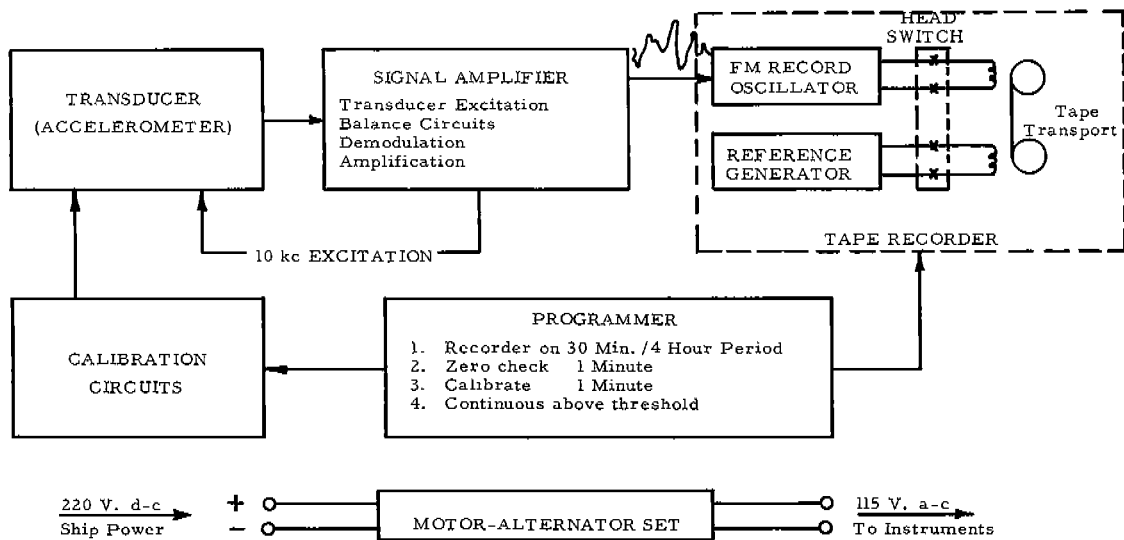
TRANSDUCER (ACCELEROMETER)

SIGNAL AMPLIFIER
Transducer Excitation
Balance Circuits
Demodulation
Amplification

HEAD SWITCH

FM RECORD OSCILLATOR

REFERENCE GENERATOR

Tape Transport

TAPE RECORDER

10 kc EXCITATION

CALIBRATION CIRCUITS

PROGRAMMER
1. Recorder on 30 Min. /4 Hour Period
2. Zero check 1 Minute
3. Calibrate 1 Minute
4. Continuous above threshold

220 V. d-c
Ship Power

+
−

MOTOR-ALTERNATOR SET

115 V. a-c
To Instruments